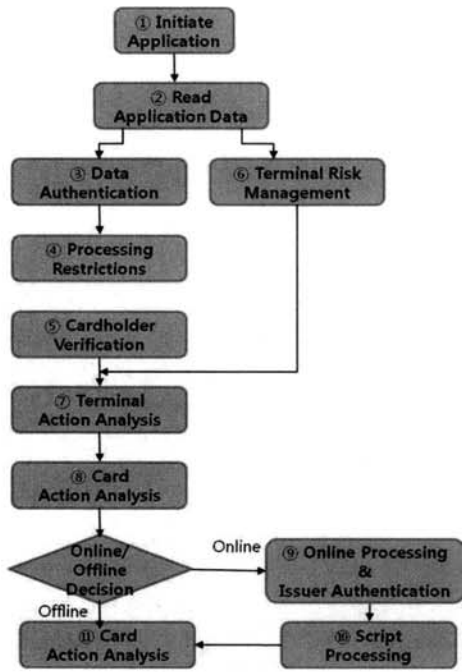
① Initiate Application

② Read Application Data

③ Data Authentication

⑥ Terminal Risk Management

④ Processing Restrictions

⑤ Cardholder Verification

⑦ Terminal Action Analysis

⑧ Card Action Analysis

Online/ Offline Decision

Online

⑨ Online Processing & Issuer Authentication

Offline

⑪ Card Action Analysis

⑩ Script Processing